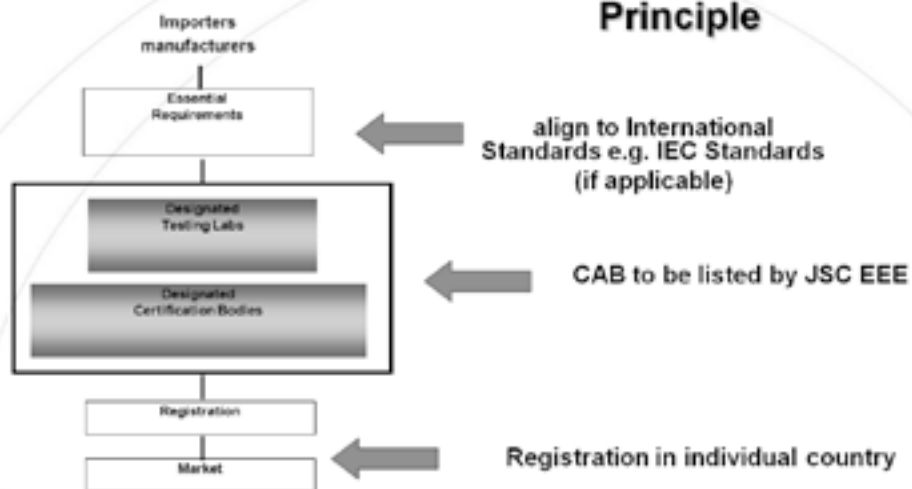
Principle

Importers manufacturers

Essential Requirements

align to International Standards e.g. IEC Standards (if applicable)

Designated Testing Labs

Designated Certification Bodies

CAB to be listed by JSC EEE

Registration

Market

Registration in individual country